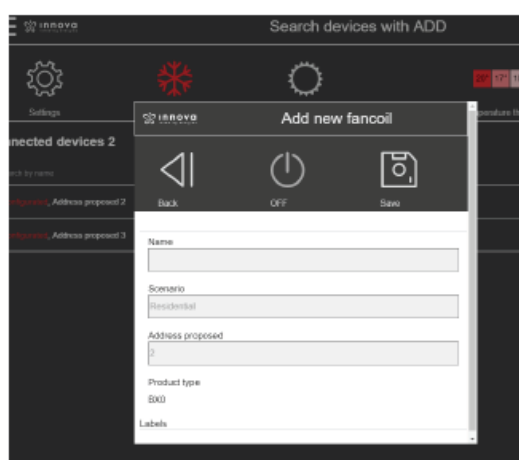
innova

Search devices with ADD

Settings

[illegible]perature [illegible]

nnected devices 2

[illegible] by name

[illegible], Address proposed 2

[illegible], Address proposed 3

innova

Add new fancoil

Back

OFF

Save

Name

Scenario

Residential

Address proposed

2

Product type

BX0

Labels